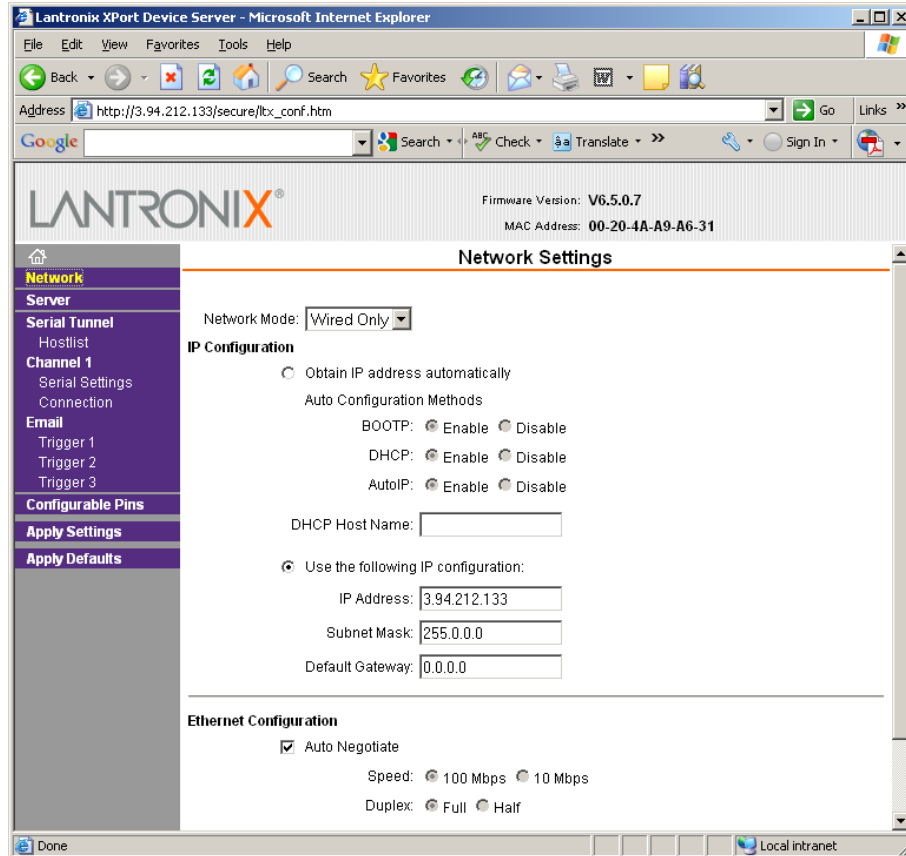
Lantronix XPort Device Server - Microsoft Internet Explorer

File Edit View Favorites Tools Help

Back Search Favorites

Address http://3.94.212.133/secure/ltx_conf.htm Go Links »

Google Search Check Translate » Sign In

LANTRONIX®

Firmware Version: V6.5.0.7
MAC Address: 00-20-4A-A9-A6-31

Network
Server
Serial Tunnel
Hostlist
Channel 1
Serial Settings
Connection
Email
Trigger 1
Trigger 2
Trigger 3
Configurable Pins
Apply Settings
Apply Defaults

Network Settings

Network Mode: Wired Only

IP Configuration

Obtain IP address automatically

Auto Configuration Methods

BOOTP: Enable Disable

DHCP: Enable Disable

AutoIP: Enable Disable

DHCP Host Name:

Use the following IP configuration:

IP Address: 3.94.212.133

Subnet Mask: 255.0.0.0

Default Gateway: 0.0.0.0

Ethernet Configuration

Auto Negotiate

Speed: 100 Mbps 10 Mbps

Duplex: Full Half

Done Local intranet